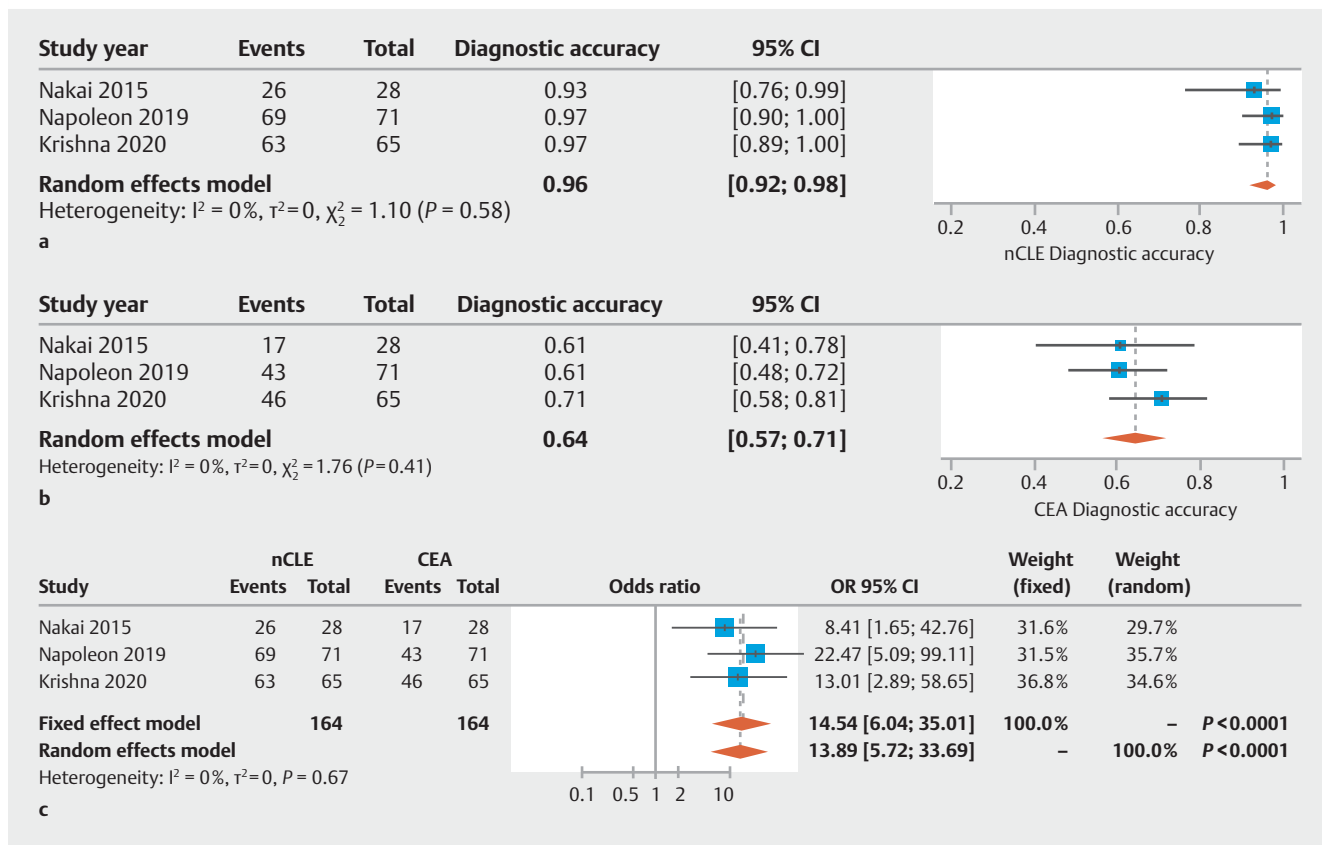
| Study year | Events | Total | Diagnostic accuracy | 95% CI |
|---|---|---|---|---|
| Nakai 2015 | 26 | 28 | 0.93 | [0.76; 0.99] |
| Napoleon 2019 | 69 | 71 | 0.97 | [0.90; 1.00] |
| Krishna 2020 | 63 | 65 | 0.97 | [0.89; 1.00] |
| **Random effects model** | | | **0.96** | **[0.92; 0.98]** |

Heterogeneity: $I^2 = 0\%$, $\tau^2 = 0$, $\chi^2_2 = 1.10$ ($P = 0.58$)

0.2 0.4 0.6 0.8 1

nCLE Diagnostic accuracy

a

| Study year | Events | Total | Diagnostic accuracy | 95% CI |
|---|---|---|---|---|
| Nakai 2015 | 17 | 28 | 0.61 | [0.41; 0.78] |
| Napoleon 2019 | 43 | 71 | 0.61 | [0.48; 0.72] |
| Krishna 2020 | 46 | 65 | 0.71 | [0.58; 0.81] |
| **Random effects model** | | | **0.64** | **[0.57; 0.71]** |

Heterogeneity: $I^2 = 0\%$, $\tau^2 = 0$, $\chi^2_2 = 1.76$ ($P = 0.41$)

0.2 0.4 0.6 0.8 1

CEA Diagnostic accuracy

b

| Study | nCLE Events | nCLE Total | CEA Events | CEA Total | Odds ratio | OR 95% CI | Weight (fixed) | Weight (random) | |
|---|---|---|---|---|---|---|---|---|---|
| Nakai 2015 | 26 | 28 | 17 | 28 | | 8.41 [1.65; 42.76] | 31.6% | 29.7% | |
| Napoleon 2019 | 69 | 71 | 43 | 71 | | 22.47 [5.09; 99.11] | 31.5% | 35.7% | |
| Krishna 2020 | 63 | 65 | 46 | 65 | | 13.01 [2.89; 58.65] | 36.8% | 34.6% | |
| **Fixed effect model** | | **164** | | **164** | | **14.54 [6.04; 35.01]** | **100.0%** | **–** | ***P* < 0.0001** |
| **Random effects model** | | | | | | **13.89 [5.72; 33.69]** | **–** | **100.0%** | ***P* < 0.0001** |

Heterogeneity: $I^2 = 0\%$, $\tau^2 = 0$, $P = 0.67$

0.1 0.5 1 2 10

c